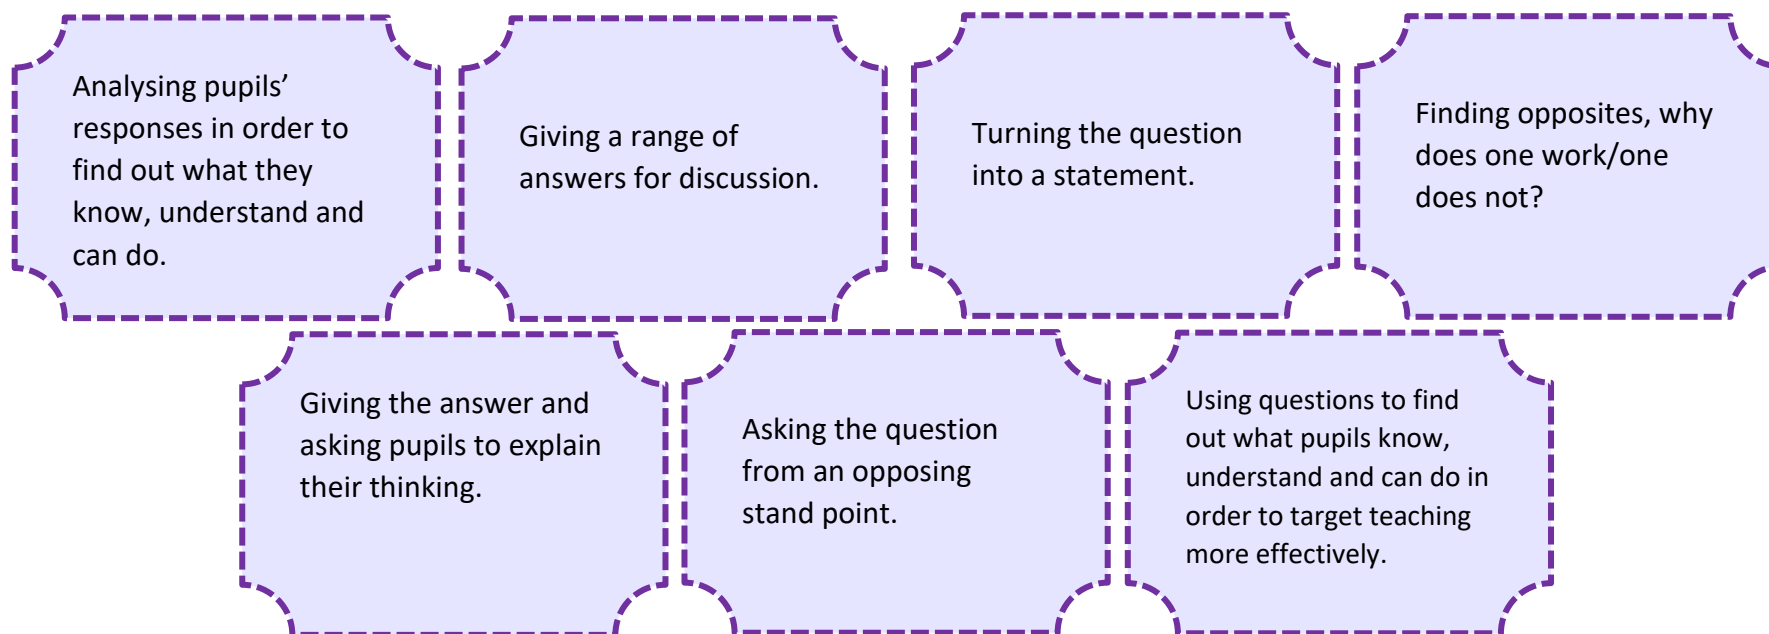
Analysing pupils' responses in order to find out what they know, understand and can do.

Giving a range of answers for discussion.

Turning the question into a statement.

Finding opposites, why does one work/one does not?

Giving the answer and asking pupils to explain their thinking.

Asking the question from an opposing stand point.

Using questions to find out what pupils know, understand and can do in order to target teaching more effectively.